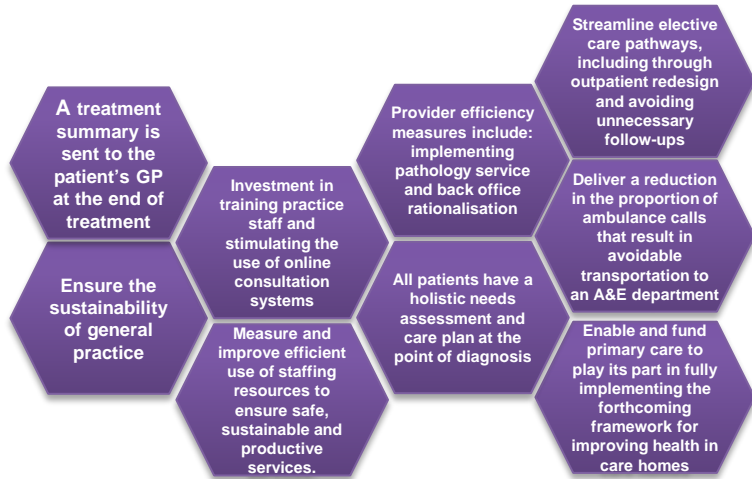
A treatment summary is sent to the patient's GP at the end of treatment

Ensure the sustainability of general practice

Investment in training practice staff and stimulating the use of online consultation systems

Measure and improve efficient use of staffing resources to ensure safe, sustainable and productive services.

Provider efficiency measures include: implementing pathology service and back office rationalisation

All patients have a holistic needs assessment and care plan at the point of diagnosis

Streamline elective care pathways, including through outpatient redesign and avoiding unnecessary follow-ups

Deliver a reduction in the proportion of ambulance calls that result in avoidable transportation to an A&E department

Enable and fund primary care to play its part in fully implementing the forthcoming framework for improving health in care homes